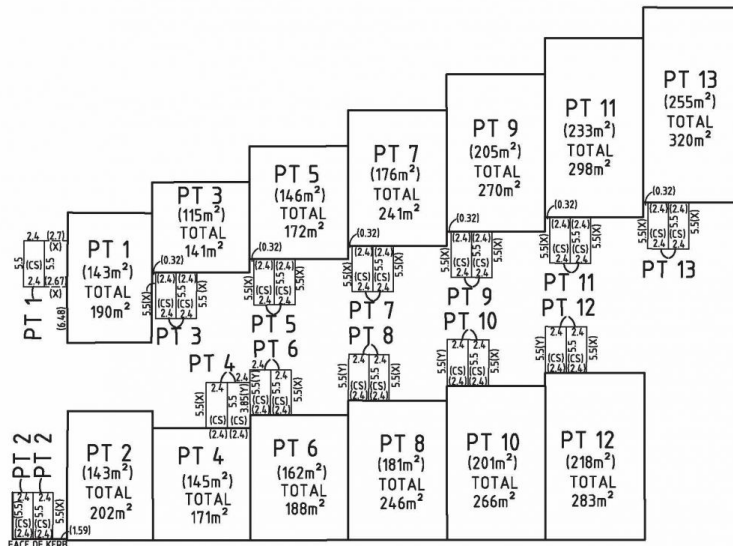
PT 13
($255m^2$)
TOTAL
$320m^2$

PT 11
($233m^2$)
TOTAL
$298m^2$

PT 9
($205m^2$)
TOTAL
$270m^2$

PT 7
($176m^2$)
TOTAL
$241m^2$

PT 5
($146m^2$)
TOTAL
$172m^2$

PT 3
($115m^2$)
TOTAL
$141m^2$

PT 1
($143m^2$)
TOTAL
$190m^2$

PT 1
2.4 (2.7) (X) 5.5 (CS) 2.4 2.67 (X) (6.48)

(0.32) (0.32) (0.32) (0.32) (0.32) (0.32)

(2.4) (2.4) 5.5 5.5 (CS) (CS) 2.4 2.4 5.5(X) 5.5(X)

PT 3
PT 5
PT 6
PT 4
PT 7
PT 8
PT 9
PT 10
PT 11
PT 12
PT 13

2.4 2.4 5.5(Y) 5.5 5.5 3.85(Y) (CS) (CS) (2.4) (2.4) 5.5(X)

PT 2
PT 2
2.4 2.4 5.5 5.5 (CS) (CS) 2.4 2.4 5.5(X) (1.59)
FACE OF KERB

PT 2
($143m^2$)
TOTAL
$202m^2$

PT 4
($145m^2$)
TOTAL
$171m^2$

PT 6
($162m^2$)
TOTAL
$188m^2$

PT 8
($181m^2$)
TOTAL
$246m^2$

PT 10
($201m^2$)
TOTAL
$266m^2$

PT 12
($218m^2$)
TOTAL
$283m^2$